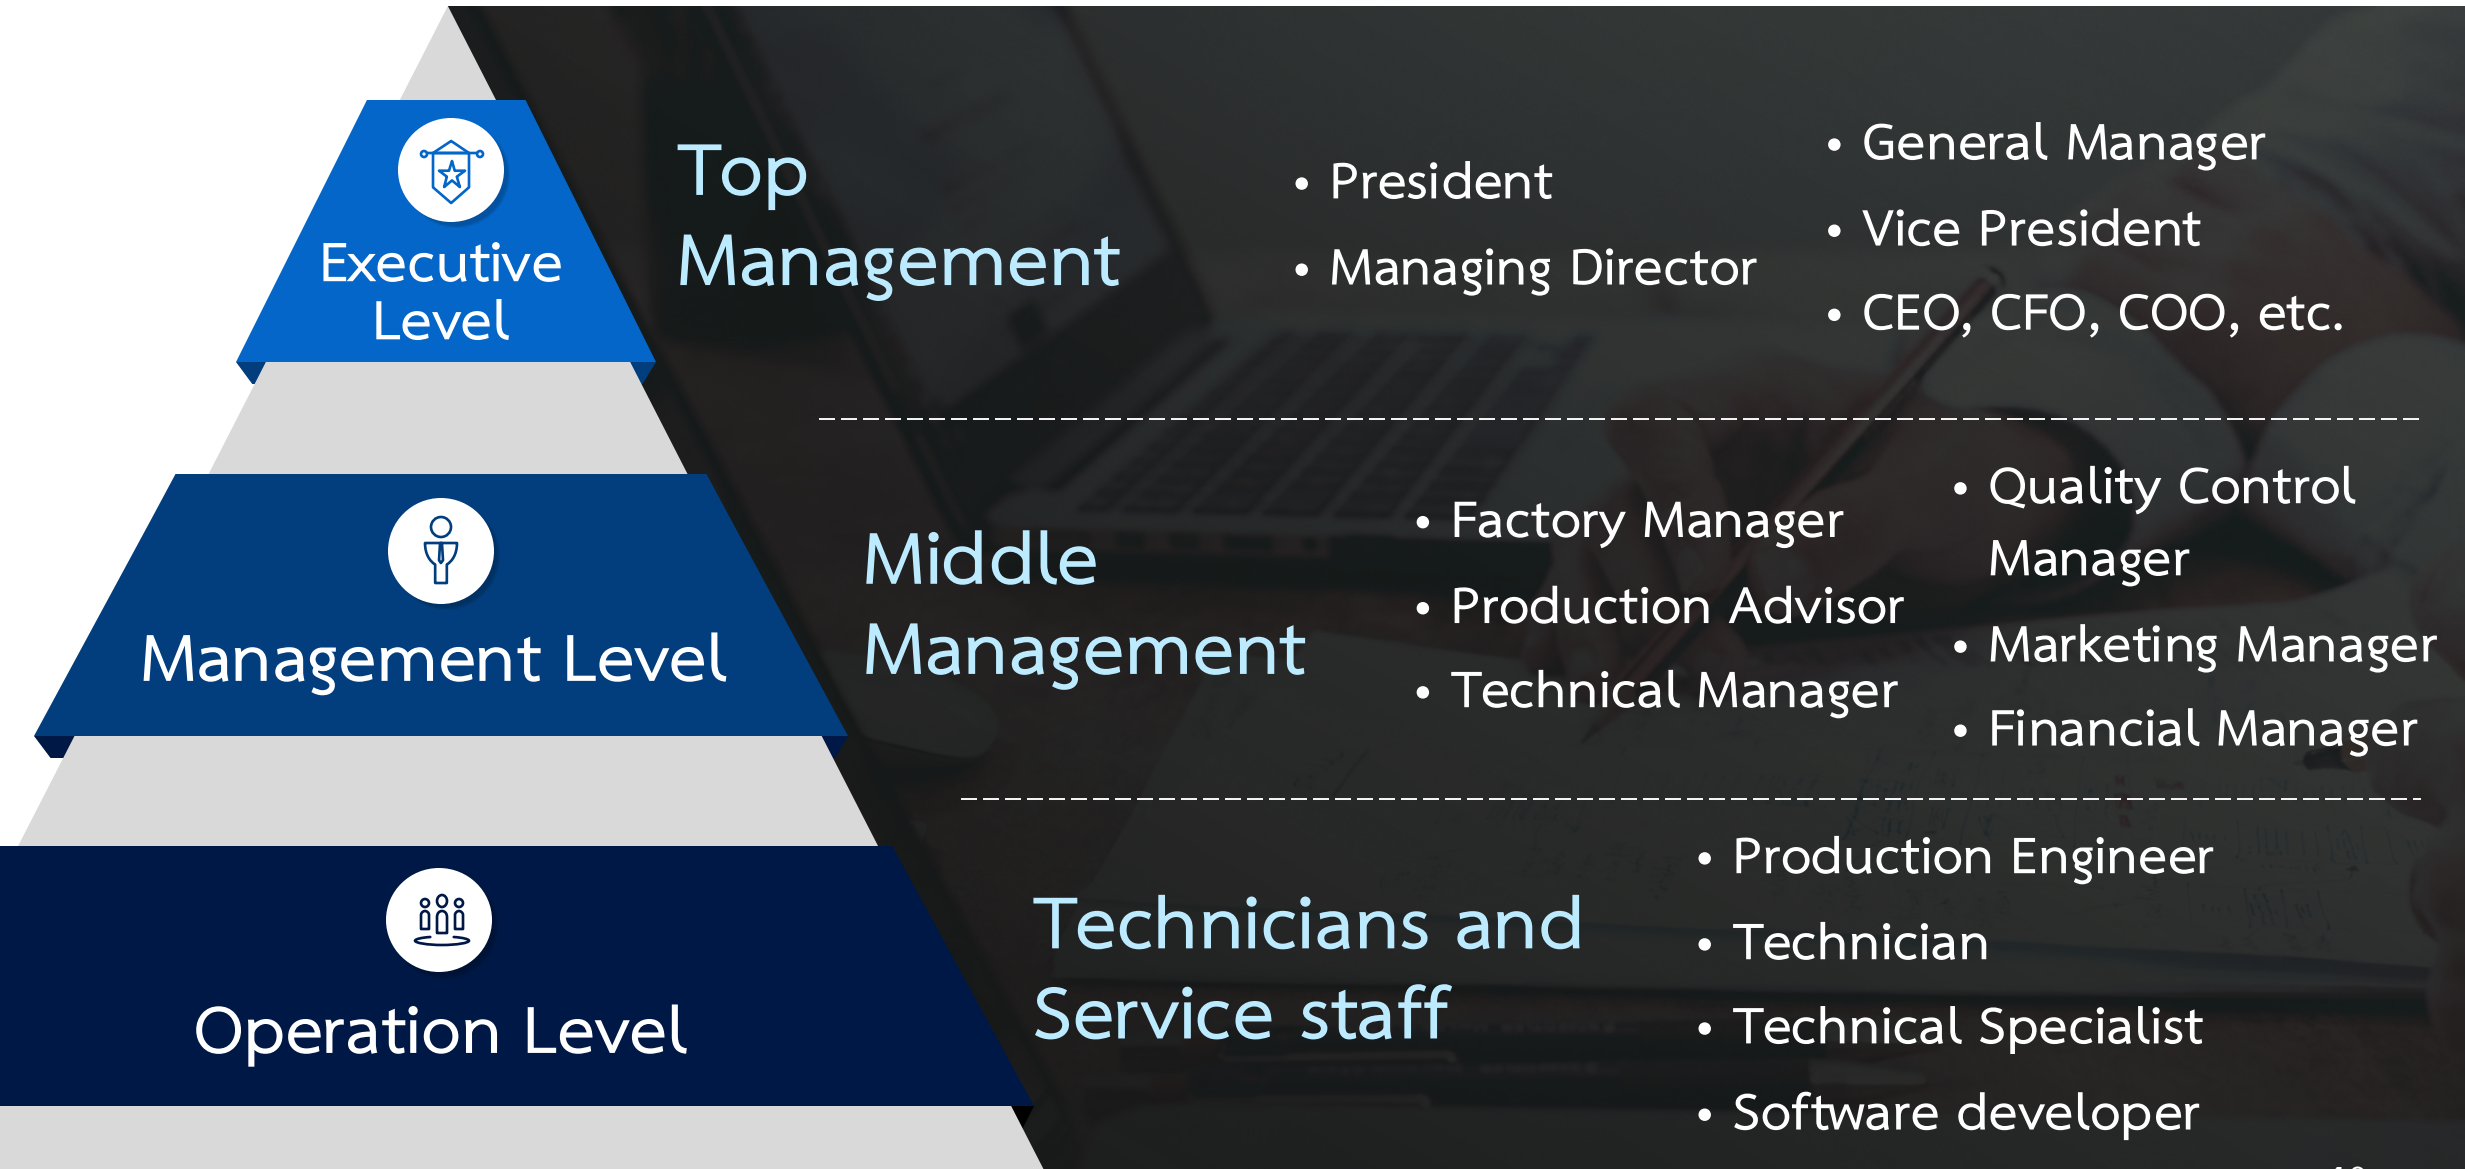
Executive Level

Top Management

• President
• Managing Director

• General Manager
• Vice President
• CEO, CFO, COO, etc.

Management Level

Middle Management

• Factory Manager
• Production Advisor
• Technical Manager

• Quality Control Manager
• Marketing Manager
• Financial Manager

Operation Level

Technicians and Service staff

• Production Engineer
• Technician
• Technical Specialist
• Software developer